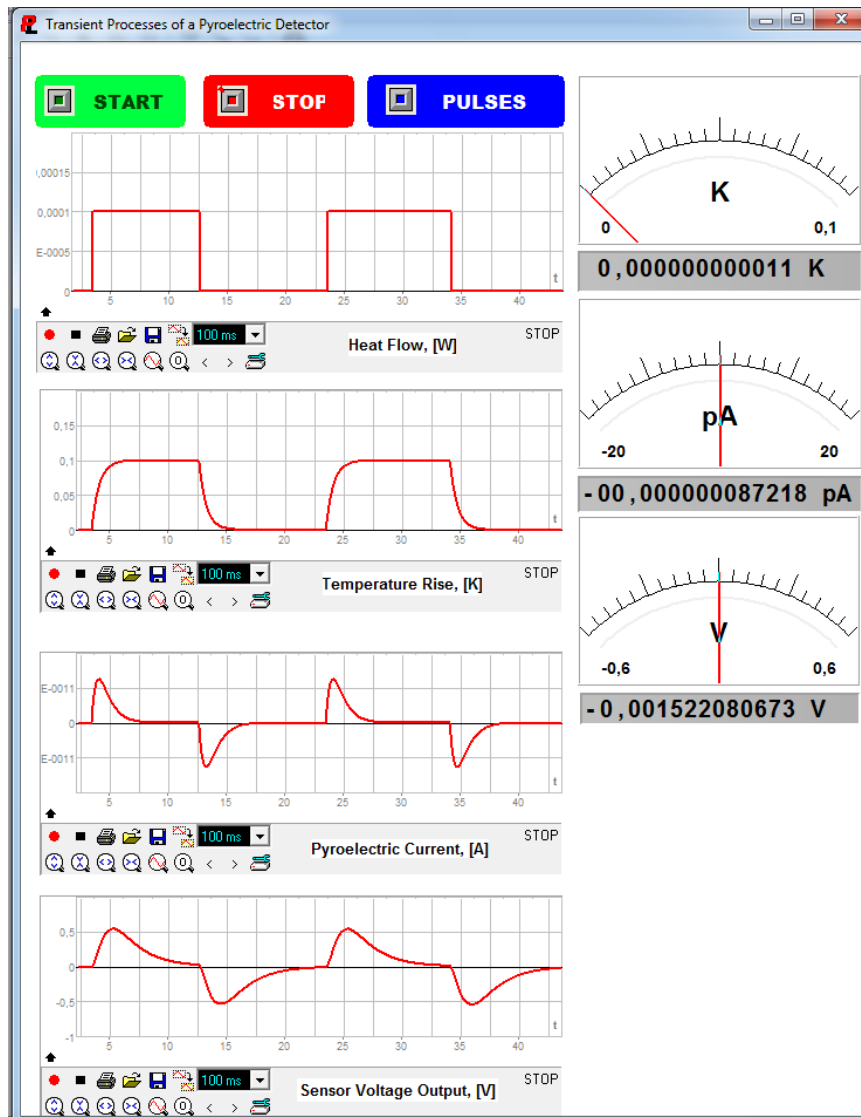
Transient Processes of a Pyroelectric Detector

START STOP PULSES

,00015
0,0001
E-0005
0
5 10 15 20 25 30 35 40 t
100 ms
Heat Flow, [W]
STOP

0,15
0,1
0,05
0
5 10 15 20 25 30 35 40 t
100 ms
Temperature Rise, [K]
STOP

E-0011
0
E-0011
5 10 15 20 25 30 35 40 t
100 ms
Pyroelectric Current, [A]
STOP

0,5
0
-0,5
-1
5 10 15 20 25 30 35 40 t
100 ms
Sensor Voltage Output, [V]
STOP

K
0 0,1
0,000000000011 K

pA
-20 20
-00,000000087218 pA

V
-0,6 0,6
-0,001522080673 V